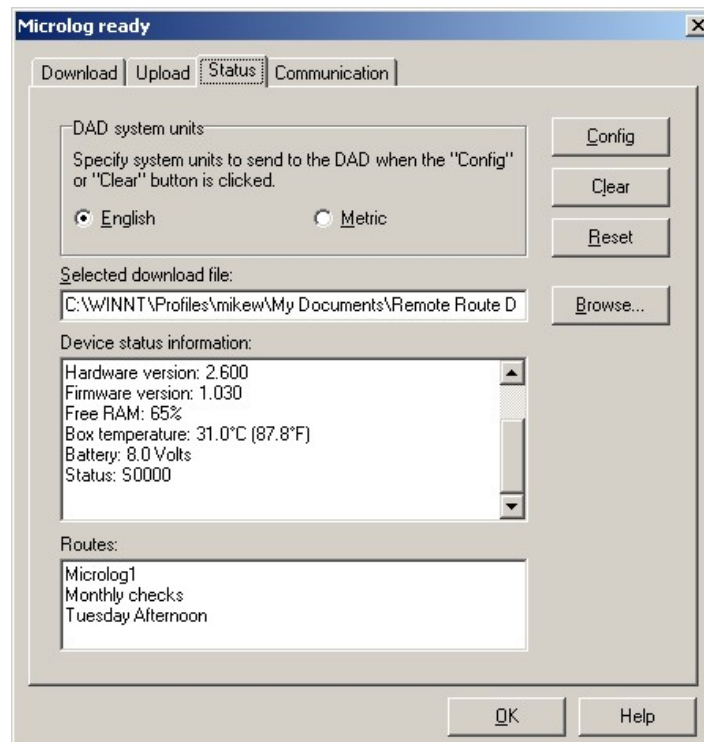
Microlog ready

Download | Upload | Status | Communication

DAD system units

Specify system units to send to the DAD when the "Config" or "Clear" button is clicked.

English

Metric

Config

Clear

Reset

Selected download file:

C:\WINNT\Profiles\mikew\My Documents\Remote Route D

Browse...

Device status information:

Hardware version: 2.600
Firmware version: 1.030
Free RAM: 65%
Box temperature: 31.0°C (87.8°F)
Battery: 8.0 Volts
Status: S0000

Routes:

Microlog1
Monthly checks
Tuesday Afternoon

OK

Help